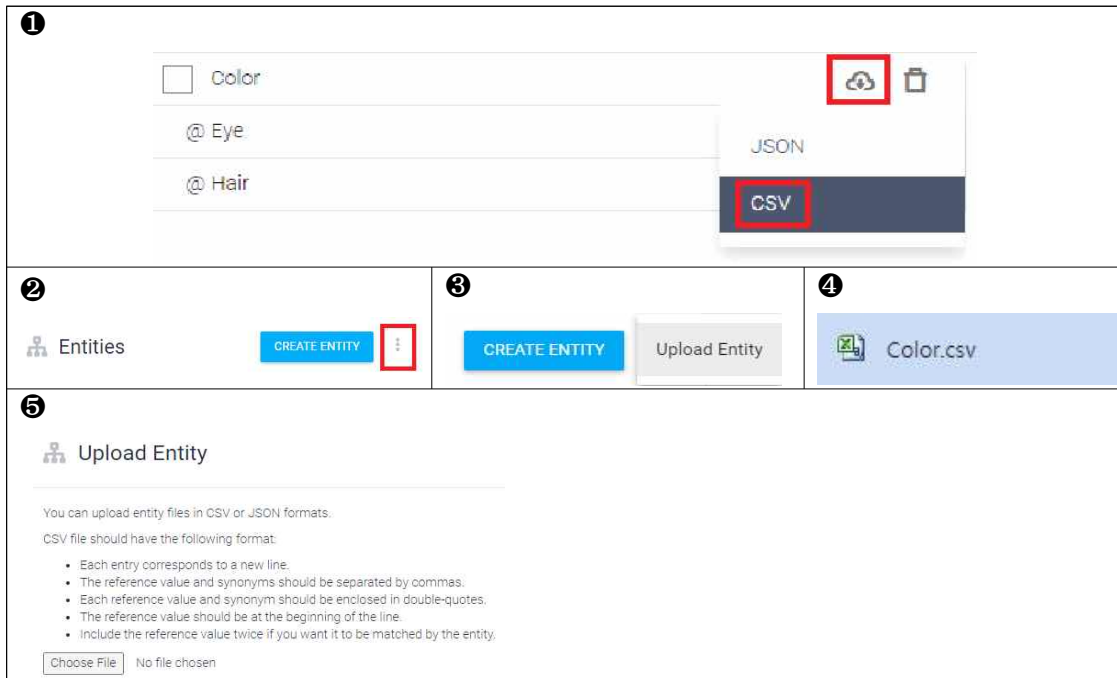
❶

Color

@ Eye

@ Hair

JSON

CSV

❷

Entities

CREATE ENTITY

❸

CREATE ENTITY

Upload Entity

❹

Color.csv

❺

Upload Entity

You can upload entity files in CSV or JSON formats.

CSV file should have the following format:

- Each entry corresponds to a new line.
- The reference value and synonyms should be separated by commas.
- Each reference value and synonym should be enclosed in double-quotes.
- The reference value should be at the beginning of the line.
- Include the reference value twice if you want it to be matched by the entity.

Choose File No file chosen